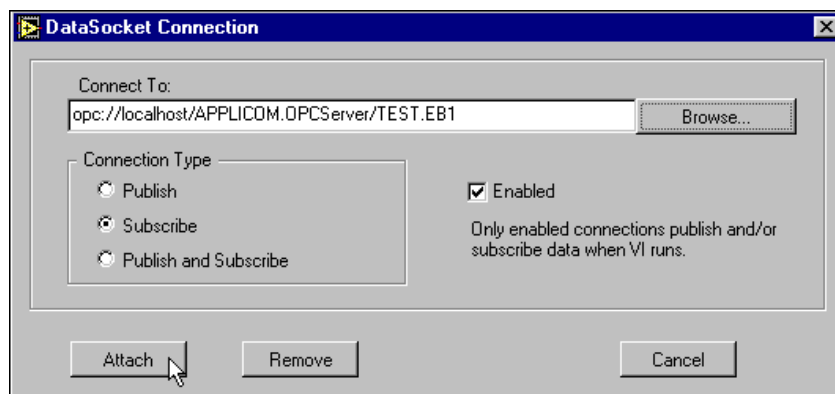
DataSocket Connection

Connect To:
opc://localhost/APPLICOM.OPCServer/TEST.EB1
Browse...

Connection Type
Publish
Subscribe
Publish and Subscribe

Enabled

Only enabled connections publish and/or subscribe data when VI runs.

Attach
Remove
Cancel